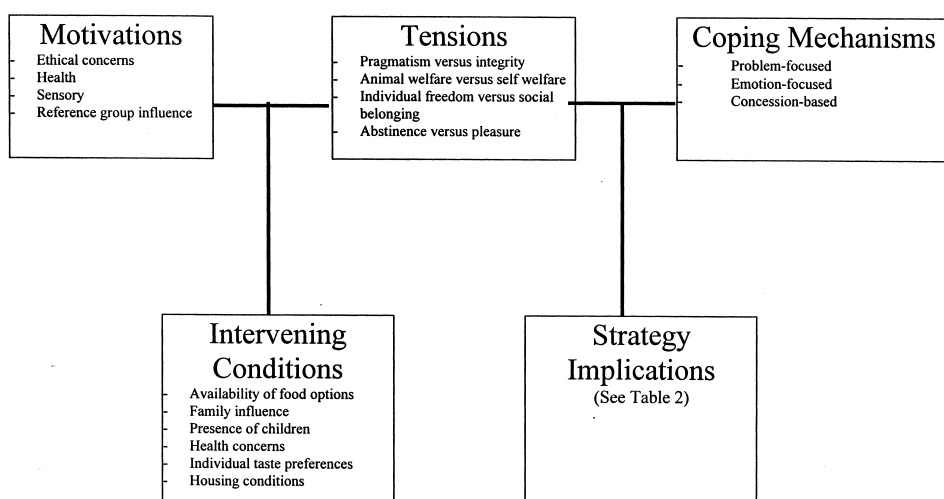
Motivations
- Ethical concerns
- Health
- Sensory
- Reference group influence

Tensions
- Pragmatism versus integrity
- Animal welfare versus self welfare
- Individual freedom versus social belonging
- Abstinence versus pleasure

Coping Mechanisms
- Problem-focused
- Emotion-focused
- Concession-based

Intervening Conditions
- Availability of food options
- Family influence
- Presence of children
- Health concerns
- Individual taste preferences
- Housing conditions

Strategy Implications
(See Table 2)